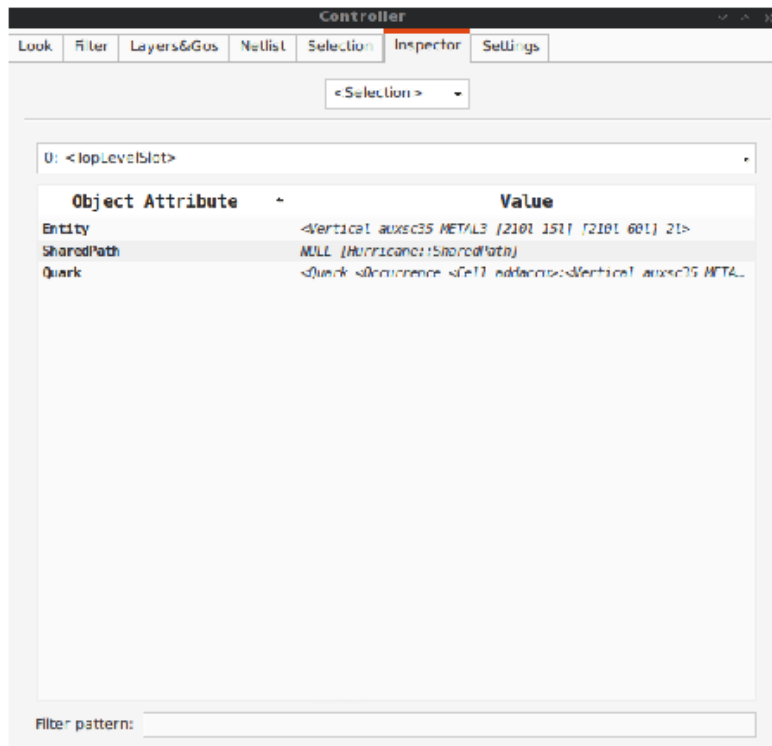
Controller

Look | Filter | Layers&Gos | Netlist | Selection | Inspector | Settings

<Selection>

0: <TopLevelSlot>

| Object Attribute | Value |
|---|---|
| Entity | <Vertical auxsc35 METAL3 [2101 151] [2101 601] 21> |
| SharedPath | NULL [Hurricane::SharedPath] |
| Quark | <Quark <Occurrence <Cell adder:<Vertical auxsc35 METAL... |

Filter pattern: